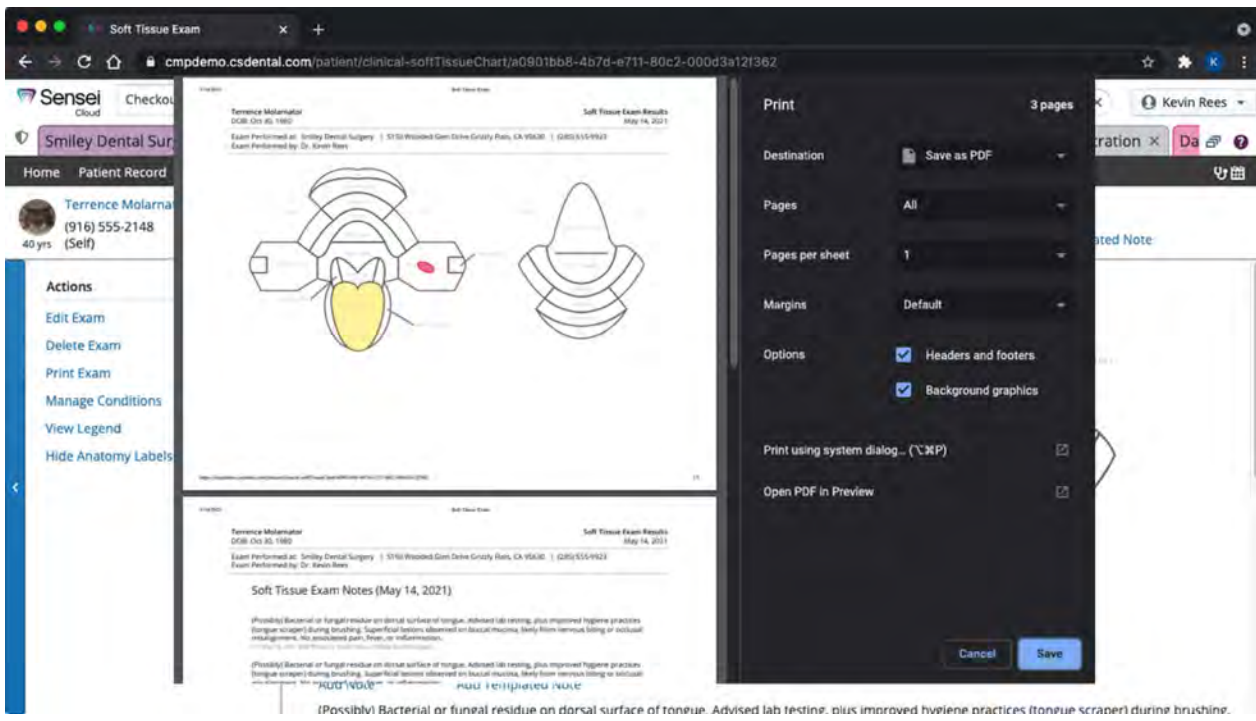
Soft Tissue Exam
cmpdemo.csdental.com/patient/clinical-softTissueChart/a0901bb8-4b7d-e711-80c2-000d3a12f362

Sensei Cloud
Checkou
Kevin Rees
Smiley Dental Sur
tration ×
Da
Home
Patient Record
Terrence Molarna
(916) 555-2148
40 yrs (Self)
ated Note

Actions
Edit Exam
Delete Exam
Print Exam
Manage Conditions
View Legend
Hide Anatomy Labels

Terrence Molarnator
DOB: Oct 30, 1980
Soft Tissue Exam Results
May 14, 2021
Exam Performed at: Smiley Dental Surgery | 5150 Wooded Glen Drive Grizzly Flats, CA 95636 | (285)555-9923
Exam Performed by: Dr. Kevin Rees

Terrence Molarnator
DOB: Oct 30, 1980
Soft Tissue Exam Results
May 14, 2021
Exam Performed at: Smiley Dental Surgery | 5150 Wooded Glen Drive Grizzly Flats, CA 95636 | (285)555-9923
Exam Performed by: Dr. Kevin Rees

Soft Tissue Exam Notes (May 14, 2021)

(Possibly) Bacterial or fungal residue on dorsal surface of tongue. Advised lab testing, plus improved hygiene practices (tongue scraper) during brushing. Superficial lesions observed on buccal mucosa, likely from nervous biting or occlusal misalignment. No associated pain, fever, or inflammation.

(Possibly) Bacterial or fungal residue on dorsal surface of tongue. Advised lab testing, plus improved hygiene practices (tongue scraper) during brushing. Superficial lesions observed on buccal mucosa, likely from nervous biting or occlusal

Print
3 pages
Destination
Save as PDF
Pages
All
Pages per sheet
1
Margins
Default
Options
Headers and footers
Background graphics
Print using system dialog... (⌥⌘P)
Open PDF in Preview
Cancel
Save

Add Note
Add Templated Note
(Possibly) Bacterial or fungal residue on dorsal surface of tongue. Advised lab testing, plus improved hygiene practices (tongue scraper) during brushing.